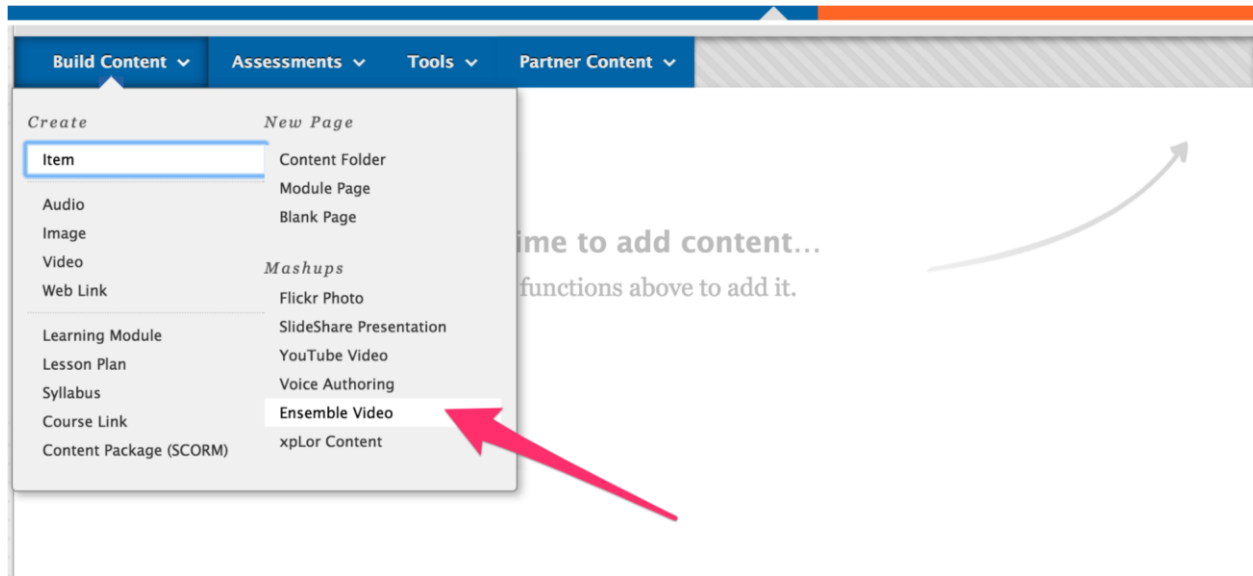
Build Content Assessments Tools Partner Content

Create
Item
Audio
Image
Video
Web Link
Learning Module
Lesson Plan
Syllabus
Course Link
Content Package (SCORM)

New Page
Content Folder
Module Page
Blank Page

Mashups
Flickr Photo
SlideShare Presentation
YouTube Video
Voice Authoring
Ensemble Video
xpLor Content

ime to add content…
functions above to add it.